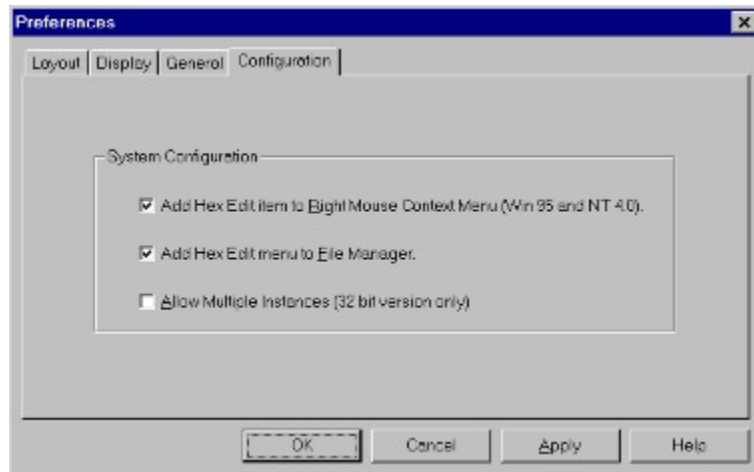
Preferences

×

Layout | Display | General | Configuration

System Configuration

☑ Add Hex Edit item to Right Mouse Context Menu (Win 95 and NT 4.0).

☑ Add Hex Edit menu to File Manager.

☐ Allow Multiple Instances (32 bit version only)

OK

Cancel

Apply

Help